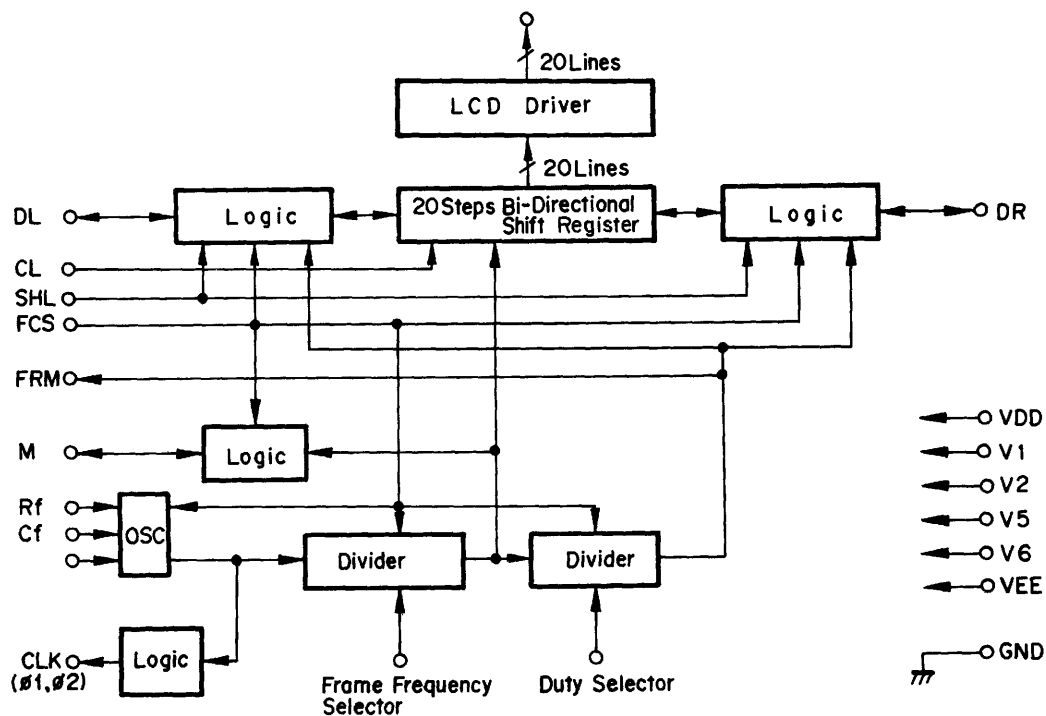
20Lines

LCD Driver

20Lines

DL

Logic

20Steps Bi-Directional Shift Register

Logic

DR

CL

SHL

FCS

FRM

M

Logic

VDD

V1

V2

V5

V6

VEE

Rf

Cf

OSC

Divider

Divider

CLK (ø1,ø2)

Logic

Frame Frequency Selector

Duty Selector

GND